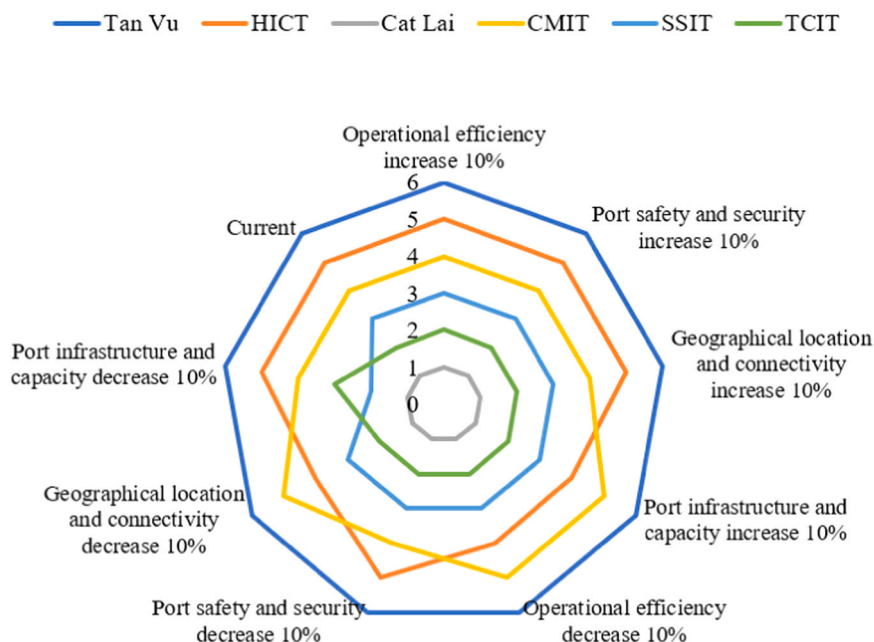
Tan Vu
HICT
Cat Lai
CMIT
SSIT
TCIT

Operational efficiency increase 10%
Port safety and security increase 10%
Geographical location and connectivity increase 10%
Port infrastructure and capacity increase 10%
Operational efficiency decrease 10%
Port safety and security decrease 10%
Geographical location and connectivity decrease 10%
Port infrastructure and capacity decrease 10%
Current

6
5
4
3
2
1
0